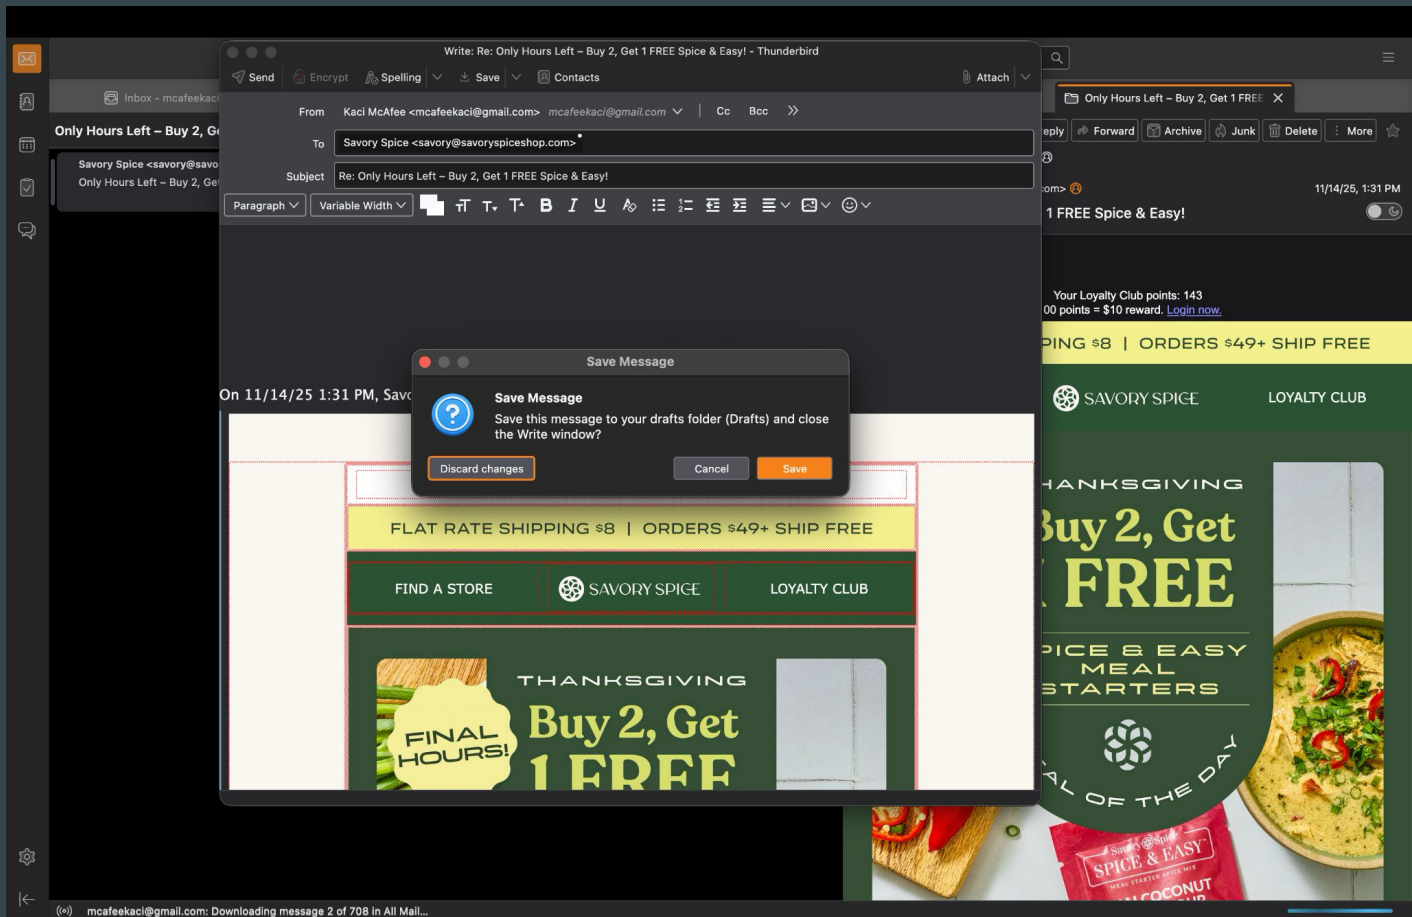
Write: Re: Only Hours Left – Buy 2, Get 1 FREE Spice & Easy! - Thunderbird

Send Encrypt Spelling Save Contacts Attach

Inbox - mcafeekaci

Only Hours Left – Buy 2, Ge

Savory Spice <savory@savo
Only Hours Left – Buy 2, Ge

From Kaci McAfee <mcafeekaci@gmail.com> mcafeekaci@gmail.com Cc Bcc

To Savory Spice <savory@savoryspiceshop.com>

Subject Re: Only Hours Left – Buy 2, Get 1 FREE Spice & Easy!

Paragraph Variable Width

On 11/14/25 1:31 PM, Savo

Save Message

Save Message
Save this message to your drafts folder (Drafts) and close the Write window?

Discard changes Cancel Save

FLAT RATE SHIPPING $8 | ORDERS $49+ SHIP FREE

FIND A STORE SAVORY SPICE LOYALTY CLUB

FINAL HOURS!

THANKSGIVING

Buy 2, Get 1 FREE

Only Hours Left – Buy 2, Get 1 FREE

eply Forward Archive Junk Delete More

om>

11/14/25, 1:31 PM

1 FREE Spice & Easy!

Your Loyalty Club points: 143
00 points = $10 reward. Login now.

PING $8 | ORDERS $49+ SHIP FREE

SAVORY SPICE LOYALTY CLUB

HANKSGIVING

Buy 2, Get
FREE

PICE & EASY
MEAL
STARTERS

AL OF THE DAY

Savory Spice
SPICE & EASY
MEAL STARTER SPICE MIX
COCONUT

mcafeekaci@gmail.com: Downloading message 2 of 708 in All Mail...